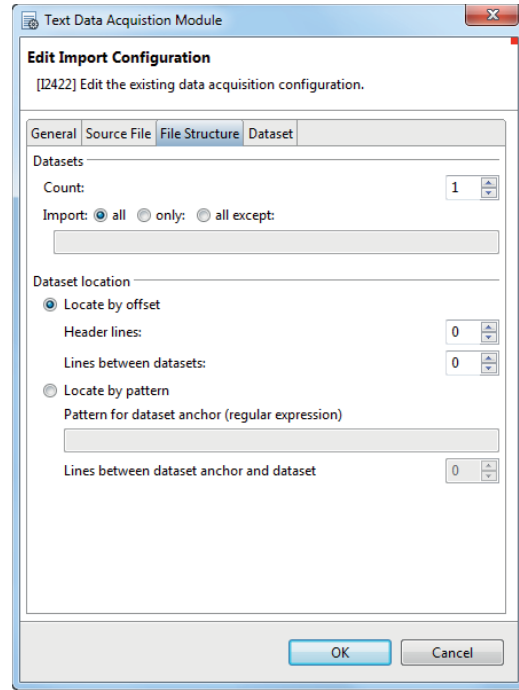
Text Data Acquistion Module

Edit Import Configuration

[I2422] Edit the existing data acquisition configuration.

General | Source File | File Structure | Dataset

Datasets

Count: 1

Import: all only: all except:

Dataset location

Locate by offset

Header lines: 0

Lines between datasets: 0

Locate by pattern

Pattern for dataset anchor (regular expression)

Lines between dataset anchor and dataset 0

OK | Cancel